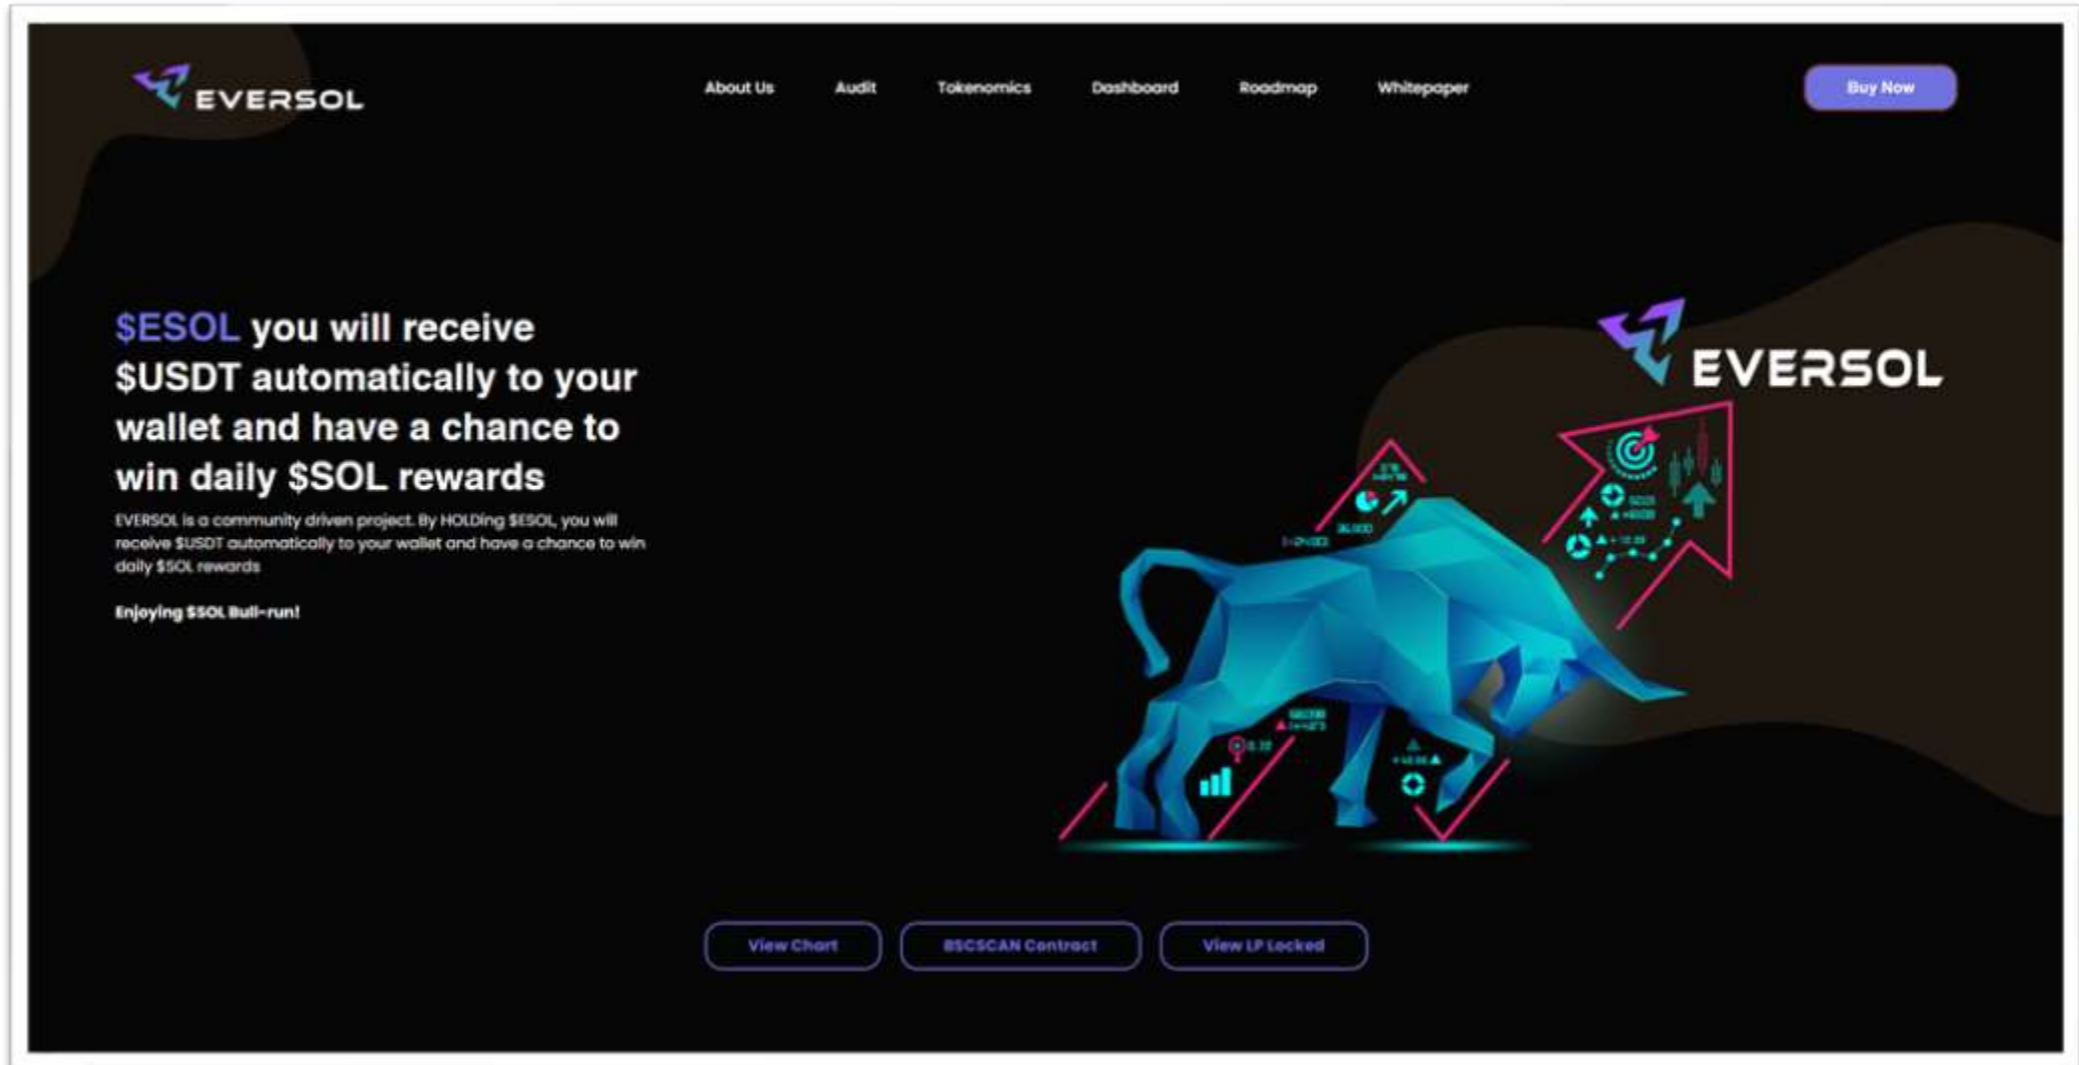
EVERSOL

About Us Audit Tokenomics Dashboard Roadmap Whitepaper

Buy Now

$ESOL you will receive $USDT automatically to your wallet and have a chance to win daily $SOL rewards

EVERSOL is a community driven project. By HOLDing $ESOL, you will receive $USDT automatically to your wallet and have a chance to win daily $SOL rewards

Enjoying $SOL Bull-run!

EVERSOL

View Chart BSCSCAN Contract View LP Locked